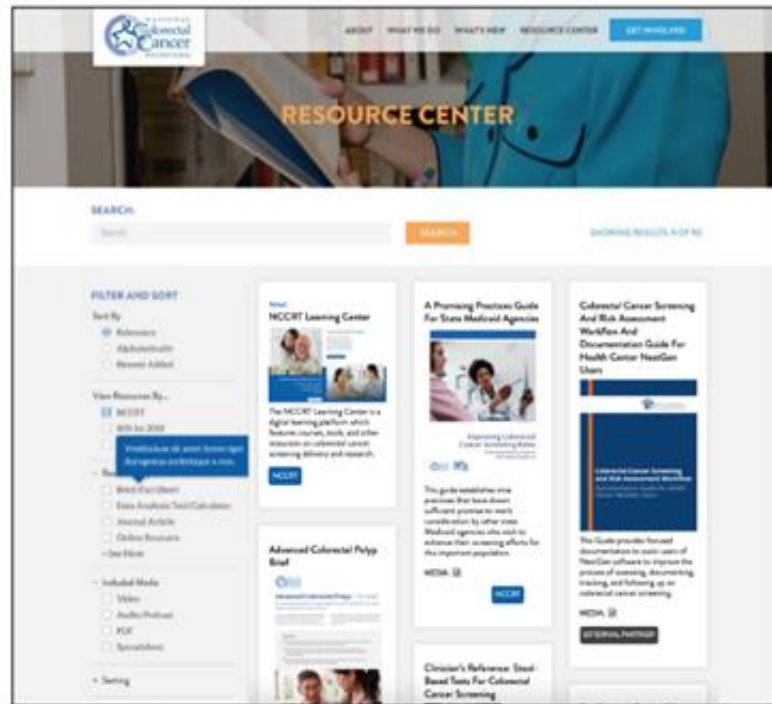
National Colorectal Cancer Roundtable

ABOUT WHAT WE DO WHAT'S NEW RESOURCE CENTER GET INVOLVED

RESOURCE CENTER

SEARCH

Search

SEARCH

SHOWING RESULTS 1-9 OF 92

FILTER AND SORT

Sort By

Relevance

Alphabetically

Newest Added

View Resources By...

NCCRT

80% by 2018

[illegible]

Resource Type

Brief/Fact Sheet

Data Analysis Tool/Calculator

Journal Article

Online Resource

+ See More

- Included Media

Video

Audio/Podcast

PDF

Spreadsheet

+ Setting

NCCRT Learning Center

The NCCRT Learning Center is a digital learning platform which features courses, tools, and other resources on colorectal cancer screening delivery and research.

NCCRT

Advanced Colorectal Polyp Brief

Advanced Colorectal Polyps

A Promising Practices Guide For State Medicaid Agencies

Improving Colorectal Cancer Screening Rates

This guide establishes nine practices that have shown sufficient promise to merit consideration by other state Medicaid agencies who wish to enhance their screening efforts for this important population.

MEDIA:

NCCRT

Clinician's Reference: Stool-Based Tests For Colorectal Cancer Screening

Colorectal Cancer Screening And Risk Assessment Workflow And Documentation Guide For Health Center NextGen Users

Colorectal Cancer Screening and Risk Assessment Workflow

This Guide provides focused documentation to assist users of NextGen software to improve the process of screening, documenting, tracking, and following up on colorectal cancer screening.

MEDIA:

EXTERNAL PARTNER